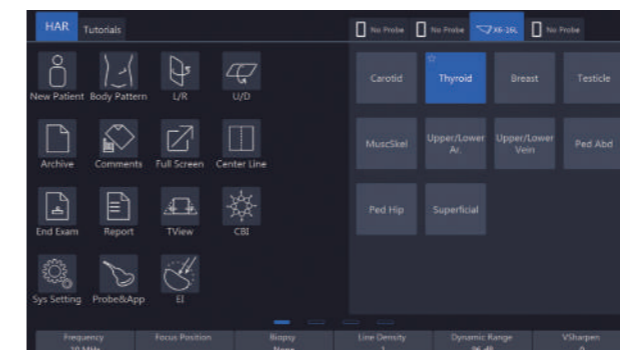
HAR Tutorials

No Probe No Probe X6-16L No Probe

New Patient Body Pattern L/R U/D

Archive Comments Full Screen Center Line

End Exam Report TView CBI

Sys Setting Probe&App EI

Carotid Thyroid Breast Testicle

MuscSkel Upper/Lower Ar. Upper/Lower Vein Ped Abd

Ped Hip Superficial

| Frequency | Focus Position | Biopsy | Line Density | Dynamic Range | VSharpen |
|---|---|---|---|---|---|
| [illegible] MHz | | None | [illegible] | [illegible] | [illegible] |